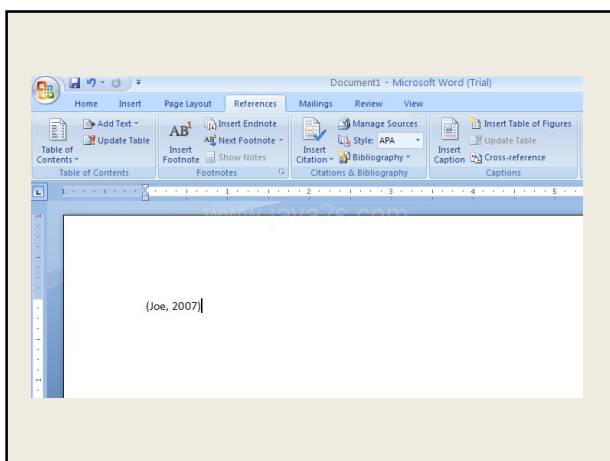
Document1 - Microsoft Word (Trial)

Home Insert Page Layout References Mailings Review View

Table of Contents
Add Text
Update Table
Table of Contents

AB¹
Insert Footnote
Insert Endnote
AB Next Footnote
Show Notes
Footnotes

Insert Citation
Manage Sources
Style: APA
Bibliography
Citations & Bibliography

Insert Caption
Insert Table of Figures
Update Table
Cross-reference
Captions

www.java2s.com

(Joe, 2007)